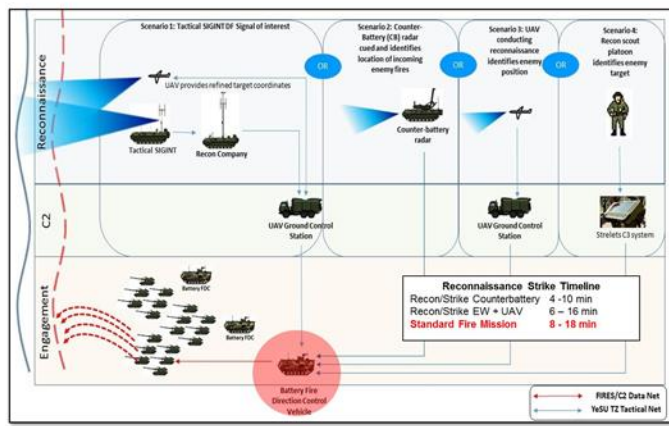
Reconnaissance

Scenario 1: Tactical SIGINT DF Signal of interest

UAV provides refined target coordinates

Tactical SIGINT

Recon Company

OR

Scenario 2: Counter-Battery (CB) radar cued and identifies location of incoming enemy fires

Counter-battery radar

OR

Scenario 3: UAV conducting reconnaissance identifies enemy position

OR

Scenario 4: Recon scout platoon identifies enemy target

C2

UAV Ground Control Station

UAV Ground Control Station

Strelets C3 system

Engagement

Battery FDC

Battery FDC

Battery Fire Direction Control Vehicle

| Reconnaissance Strike Timeline | |
|---|---|
| Recon/Strike Counterbattery | 4 -10 min |
| Recon/Strike EW + UAV | 6 – 16 min |
| Standard Fire Mission | 8 - 18 min |

FIRES/C2 Data Net

YeSU TZ Tactical Net